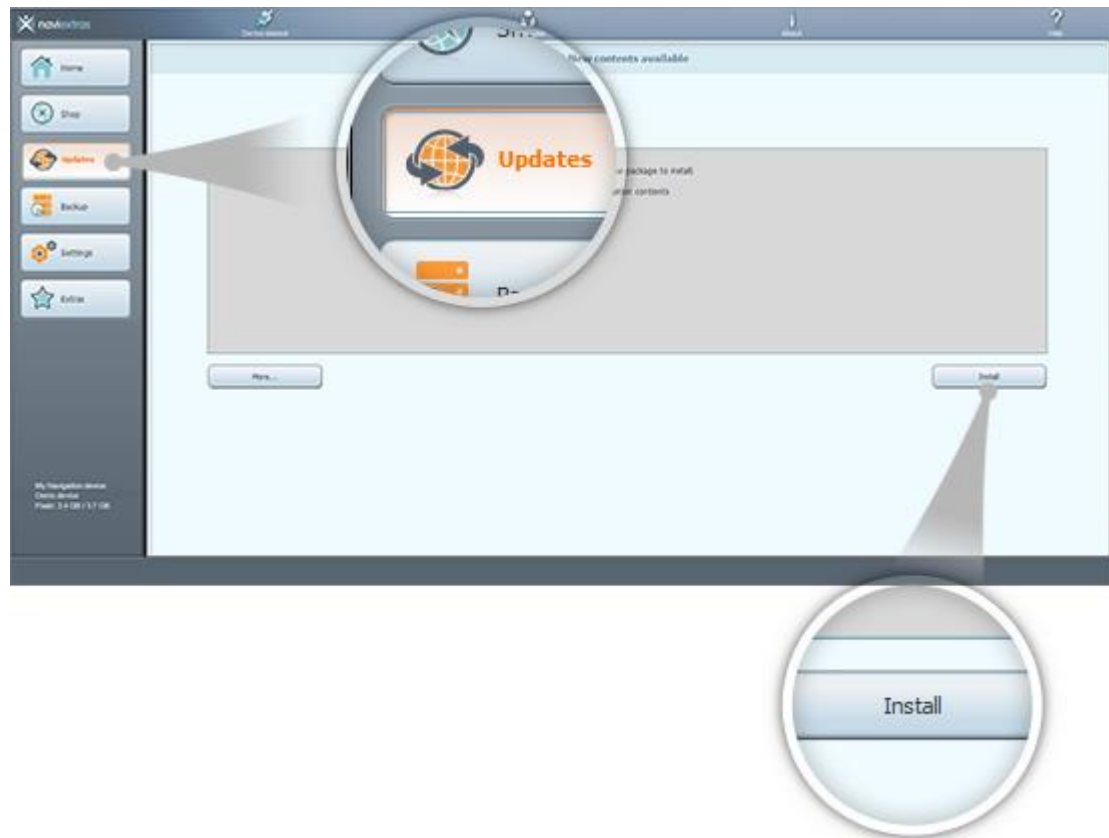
naviextras

Device manual

About

Help

Home

Shop

Updates

Backup

Settings

Extras

New contents available

Updates

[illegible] package to install

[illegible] contents

More...

Install

My Navigation device
Demo device
Flash: 3.4 GB / 3.7 GB

Install